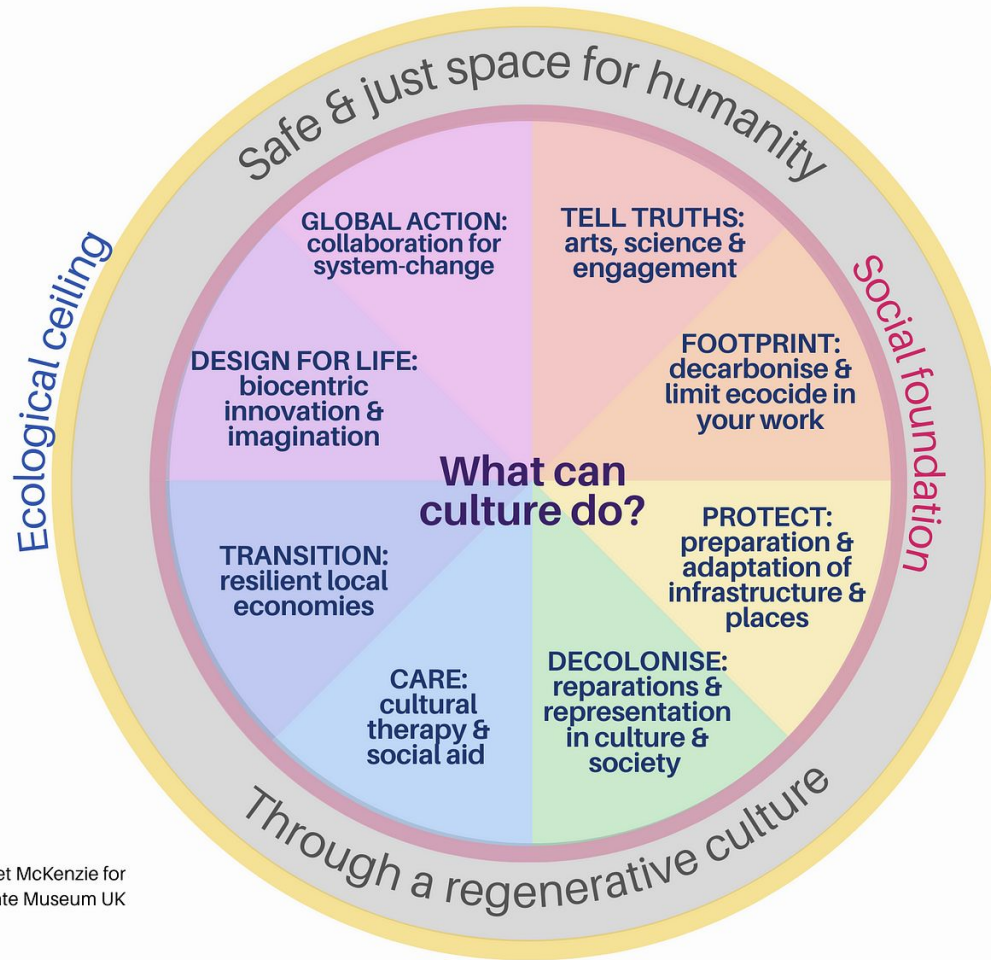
Safe & just space for humanity

Ecological ceiling

Social foundation

GLOBAL ACTION: collaboration for system-change

TELL TRUTHS: arts, science & engagement

DESIGN FOR LIFE: biocentric innovation & imagination

FOOTPRINT: decarbonise & limit ecocide in your work

What can culture do?

TRANSITION: resilient local economies

PROTECT: preparation & adaptation of infrastructure & places

CARE: cultural therapy & social aid

DECOLONISE: reparations & representation in culture & society

Through a regenerative culture

et McKenzie for
ate Museum UK